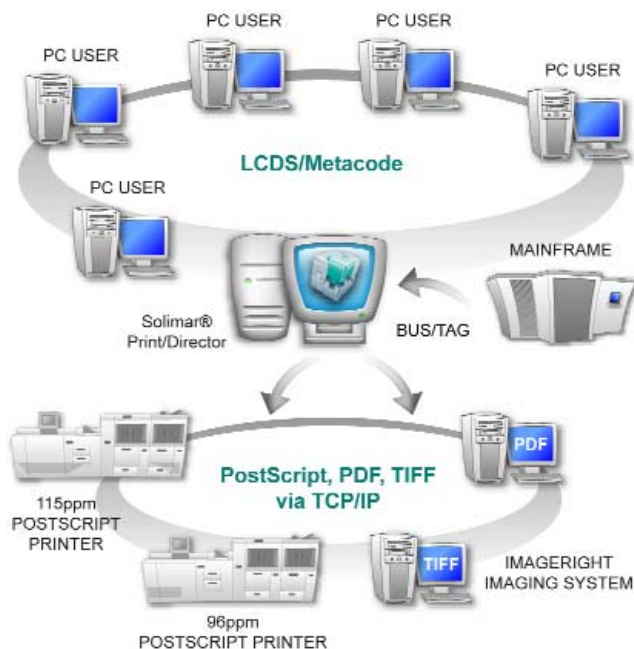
PC USER

PC USER

PC USER

PC USER

LCDS/Metacode

PC USER

MAINFRAME

Solimar®
Print/Director

BUS/TAG

PDF

PostScript, PDF, TIFF
via TCP/IP

115ppm
POSTSCRIPT
PRINTER

TIFF

IMAGERIGHT
IMAGING SYSTEM

96ppm
POSTSCRIPT PRINTER